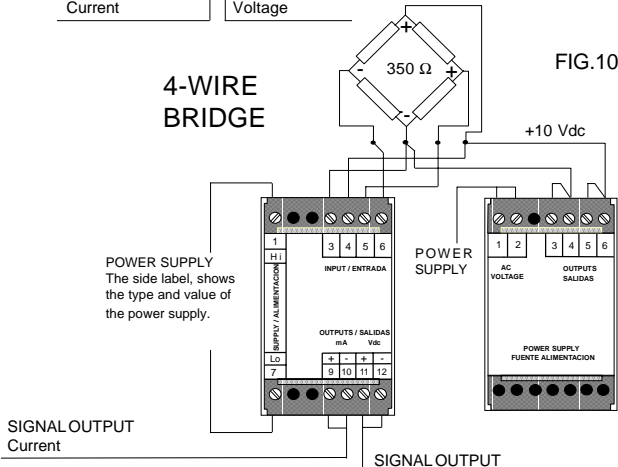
Current
Voltage

FIG.10

4-WIRE BRIDGE

350 Ω
+
-
+
-

+10 Vdc

POWER SUPPLY
The side label, shows the type and value of the power supply.

1
Hi
SUPPLY / ALIMENTACION
Lo
7

3 4 5 6
INPUT / ENTRADA

OUTPUTS / SALIDAS
mA Vdc
+ - + -
9 10 11 12

POWER SUPPLY

1 2
AC VOLTAGE
3 4 5 6
OUTPUTS SALIDAS

POWER SUPPLY
FUENTE ALIMENTACION

SIGNAL OUTPUT
Current

SIGNAL OUTPUT